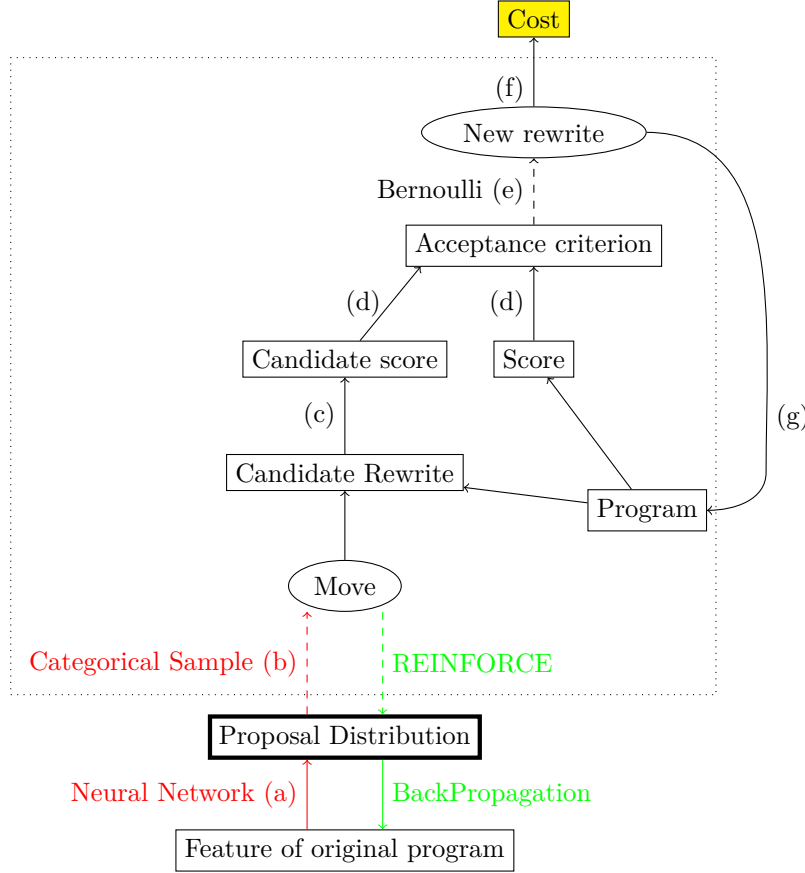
Cost
(f)
New rewrite
Bernoulli (e)
Acceptance criterion
(d)
(d)
Candidate score
Score
(c)
(g)
Candidate Rewrite
Program
Move
Categorical Sample (b)
REINFORCE
Proposal Distribution
Neural Network (a)
BackPropagation
Feature of original program